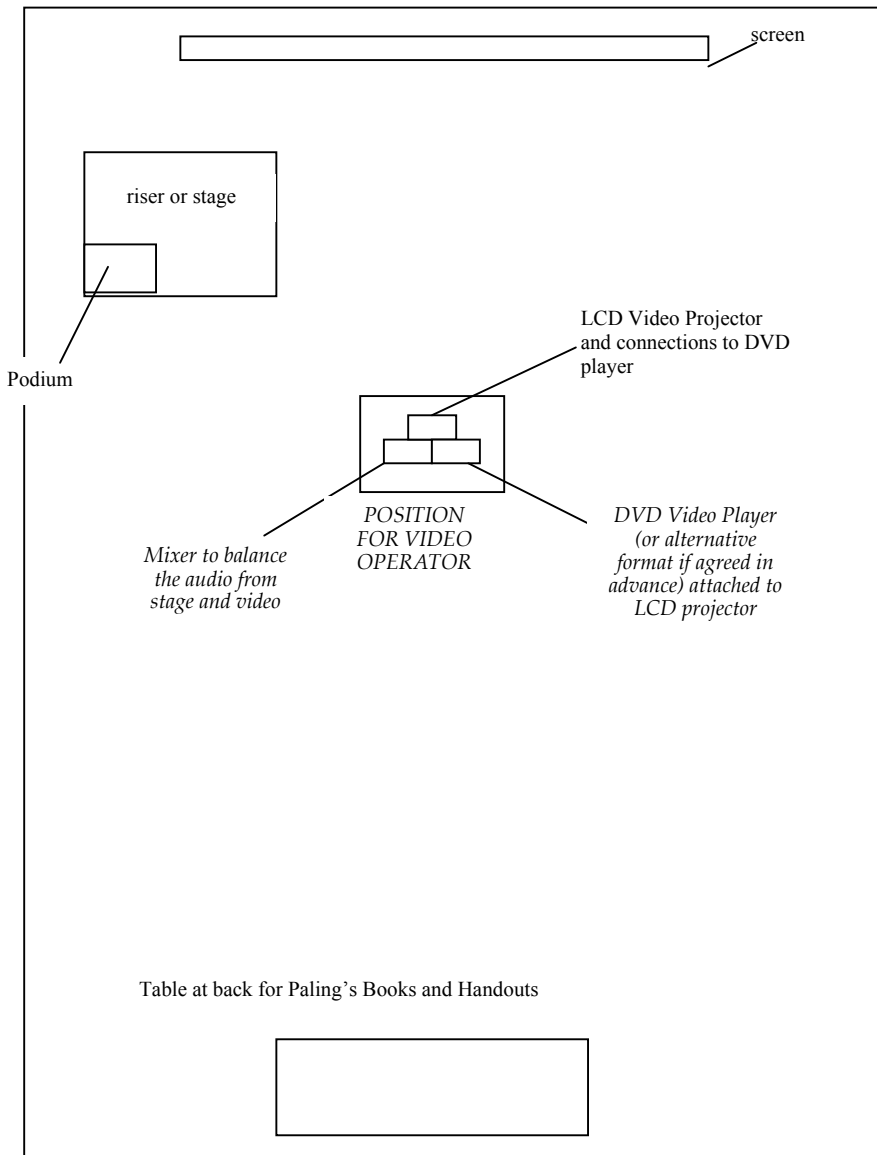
screen

riser or stage

Podium

LCD Video Projector and connections to DVD player

POSITION FOR VIDEO OPERATOR

Mixer to balance the audio from stage and video

DVD Video Player (or alternative format if agreed in advance) attached to LCD projector

Table at back for Paling's Books and Handouts